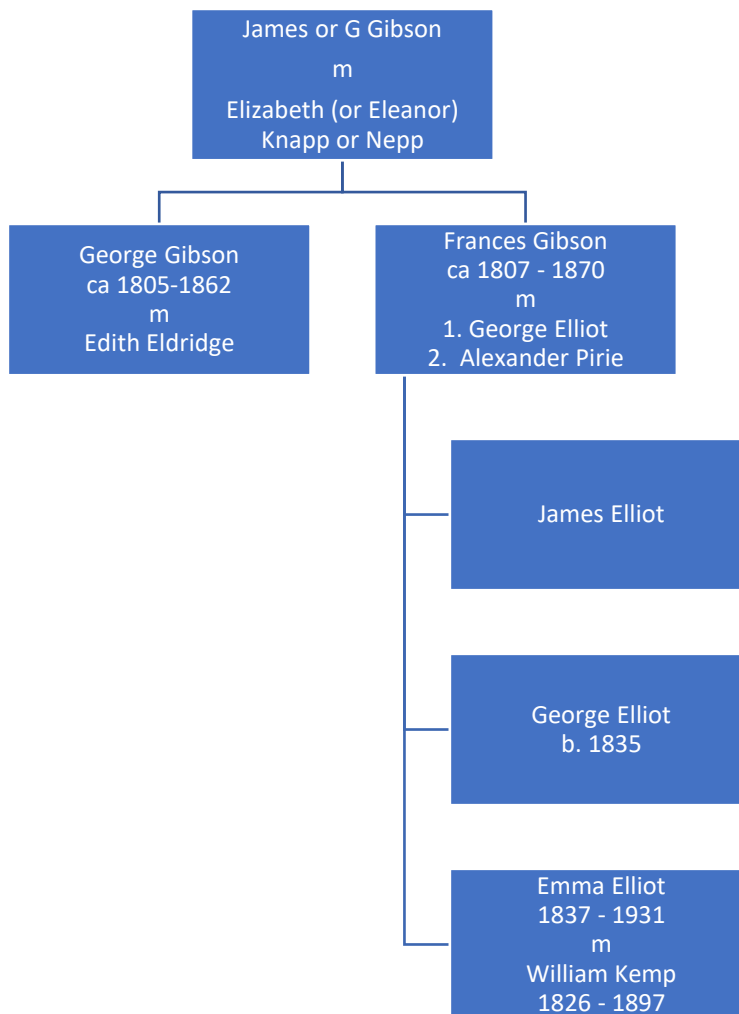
James or G Gibson
m
Elizabeth (or Eleanor)
Knapp or Nepp

George Gibson
ca 1805-1862
m
Edith Eldridge

Frances Gibson
ca 1807 - 1870
m
1. George Elliot
2. Alexander Pirie

James Elliot

George Elliot
b. 1835

Emma Elliot
1837 - 1931
m
William Kemp
1826 - 1897